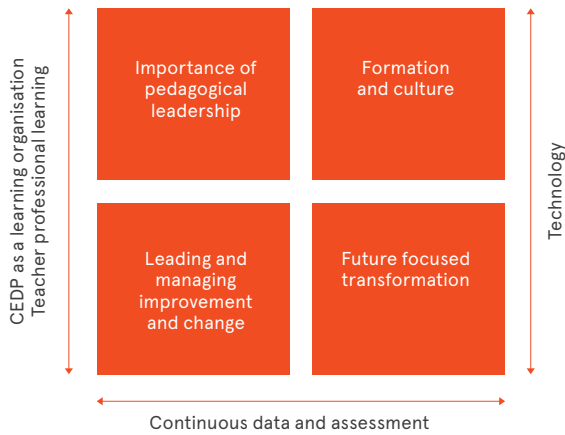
CEDP as a learning organisation
Teacher professional learning

Importance of pedagogical leadership

Formation and culture

Leading and managing improvement and change

Future focused transformation

Technology

Continuous data and assessment